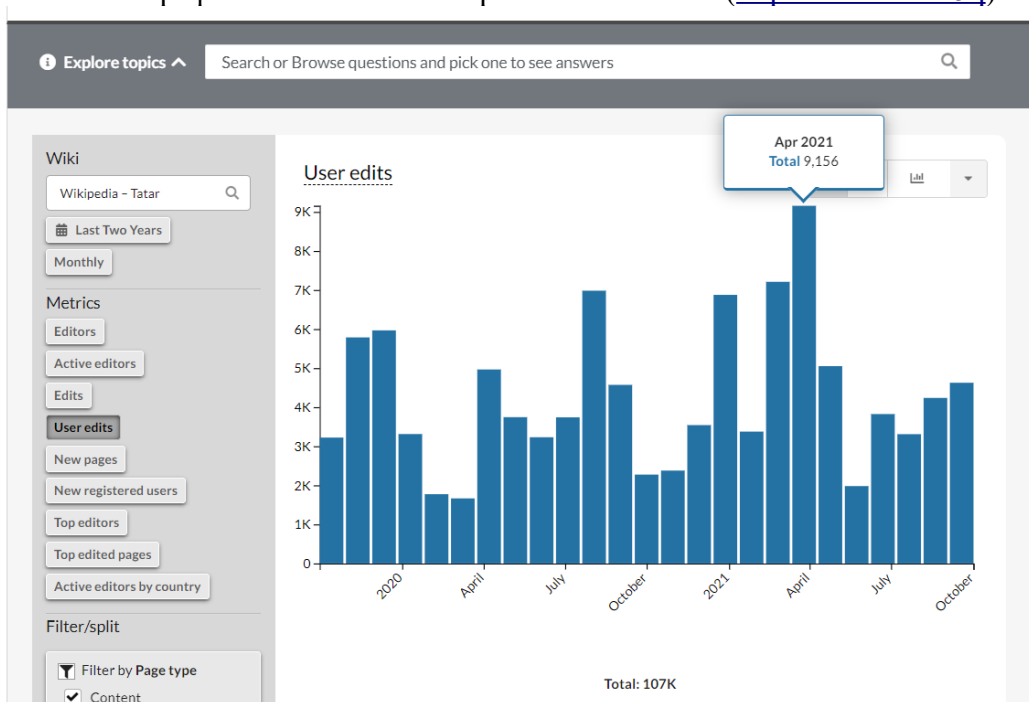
Explore topics

Search or Browse questions and pick one to see answers

Wiki

Wikipedia – Tatar

Last Two Years

Monthly

Metrics

Editors

Active editors

Edits

User edits

New pages

New registered users

Top editors

Top edited pages

Active editors by country

Filter/split

Filter by Page type

Content

User edits

Apr 2021
Total 9,156

9K
8K
7K
6K
5K
4K
3K
2K
1K
0

2020
April
July
October
2021
April
July
October

Total: 107K